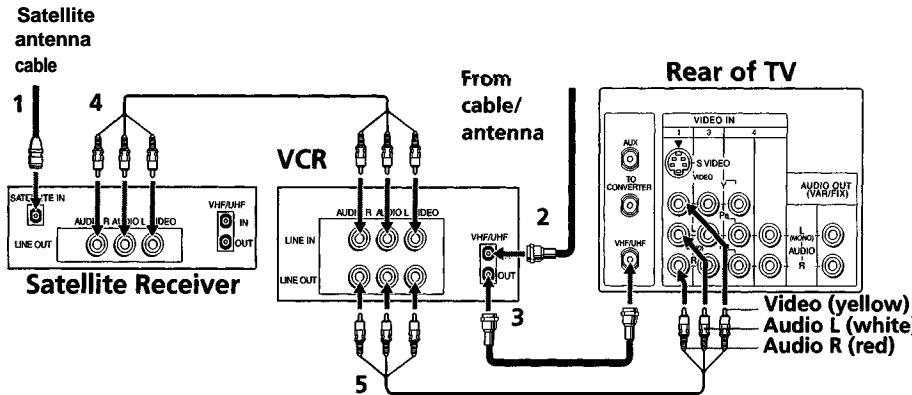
Satellite antenna cable

1

4

From cable/ antenna

Rear of TV

VCR

SATELLITE IN

AUDIO R AUDIO L VIDEO

VHF/UHF

IN

OUT

LINE OUT

Satellite Receiver

AUDIO R AUDIO L VIDEO

LINE IN

LINE OUT

2

VHF/UHF

OUT

3

5

AUX

TO CONVERTER

VHF/UHF

VIDEO IN

1 3 4

S VIDEO

VIDEO

Y

PB

L (MONO)

AUDIO

R

AUDIO OUT (VAR/FIX)

Video (yellow)

Audio L (white)

Audio R (red)